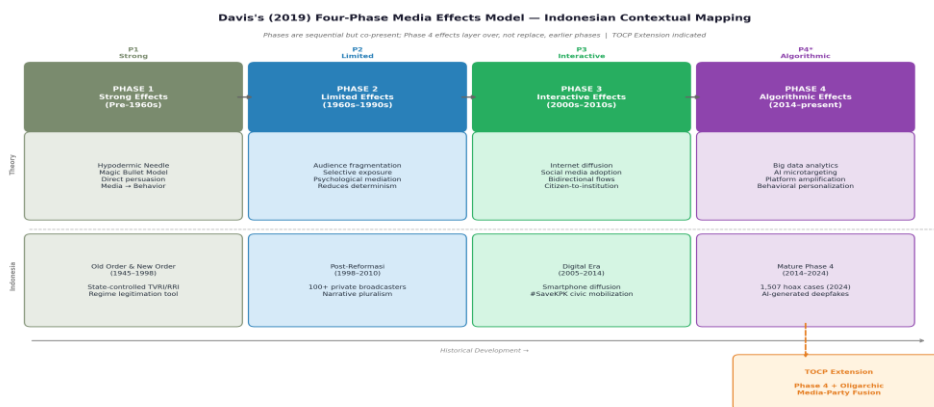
Davis's (2019) Four-Phase Media Effects Model — Indonesian Contextual Mapping

Phases are sequential but co-present; Phase 4 effects layer over, not replace, earlier phases | TOCP Extension indicated

P1
Strong

P2
Limited

P3
Interactive

P4*
Algorithmic

PHASE 1
Strong Effects
(Pre-1960s)

PHASE 2
Limited Effects
(1960s–1990s)

PHASE 3
Interactive Effects
(2000s–2010s)

PHASE 4
Algorithmic Effects
(2014–present)

Theory

Hypodermic Needle
Magic Bullet Model
Direct persuasion
Media → Behavior

Audience fragmentation
Selective exposure
Psychological mediation
Reduces determinism

Internet diffusion
Social media adoption
Bidirectional flows
Citizen-to-institution

Big data analytics
AI microtargeting
Platform amplification
Behavioral personalization

Indonesia

Old Order & New Order
(1945–1998)

State-controlled TVRI/RRI
Regime legitimation tool

Post-Reformasi
(1998–2010)

100+ private broadcasters
Narrative pluralism

Digital Era
(2005–2014)

Smartphone diffusion
#SaveKPK civic mobilization

Mature Phase 4
(2014–2024)

1,507 hoax cases (2024)
AI-generated deepfakes

Historical Development →

TOCP Extension

Phase 4 + Oligarchic
Media-Party Fusion